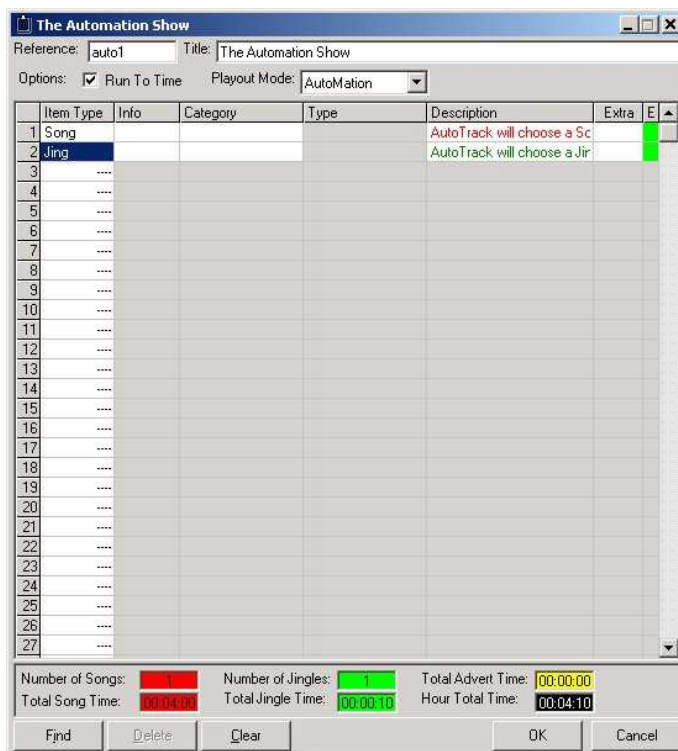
The Automation Show

Reference: auto1 Title: The Automation Show

Options: Run To Time Playout Mode: AutoMation

| | Item Type | Info | Category | Type | Description | Extra | E |
|---|---|---|---|---|---|---|---|
| 1 | Song | | | | AutoTrack will choose a Sc | | |
| 2 | Jing | | | | AutoTrack will choose a Jir | | |
| 3 | ---- | | | | | | |
| 4 | ---- | | | | | | |
| 5 | ---- | | | | | | |
| 6 | ---- | | | | | | |
| 7 | ---- | | | | | | |
| 8 | ---- | | | | | | |
| 9 | ---- | | | | | | |
| 10 | ---- | | | | | | |
| 11 | ---- | | | | | | |
| 12 | ---- | | | | | | |
| 13 | ---- | | | | | | |
| 14 | ---- | | | | | | |
| 15 | ---- | | | | | | |
| 16 | ---- | | | | | | |
| 17 | ---- | | | | | | |
| 18 | ---- | | | | | | |
| 19 | ---- | | | | | | |
| 20 | ---- | | | | | | |
| 21 | ---- | | | | | | |
| 22 | ---- | | | | | | |
| 23 | ---- | | | | | | |
| 24 | ---- | | | | | | |
| 25 | ---- | | | | | | |
| 26 | ---- | | | | | | |
| 27 | ---- | | | | | | |

Number of Songs: 1 Number of Jingles: 1 Total Advert Time: 00:00:00
Total Song Time: 00:04:00 Total Jingle Time: 00:00:10 Hour Total Time: 00:04:10

Find Delete Clear OK Cancel